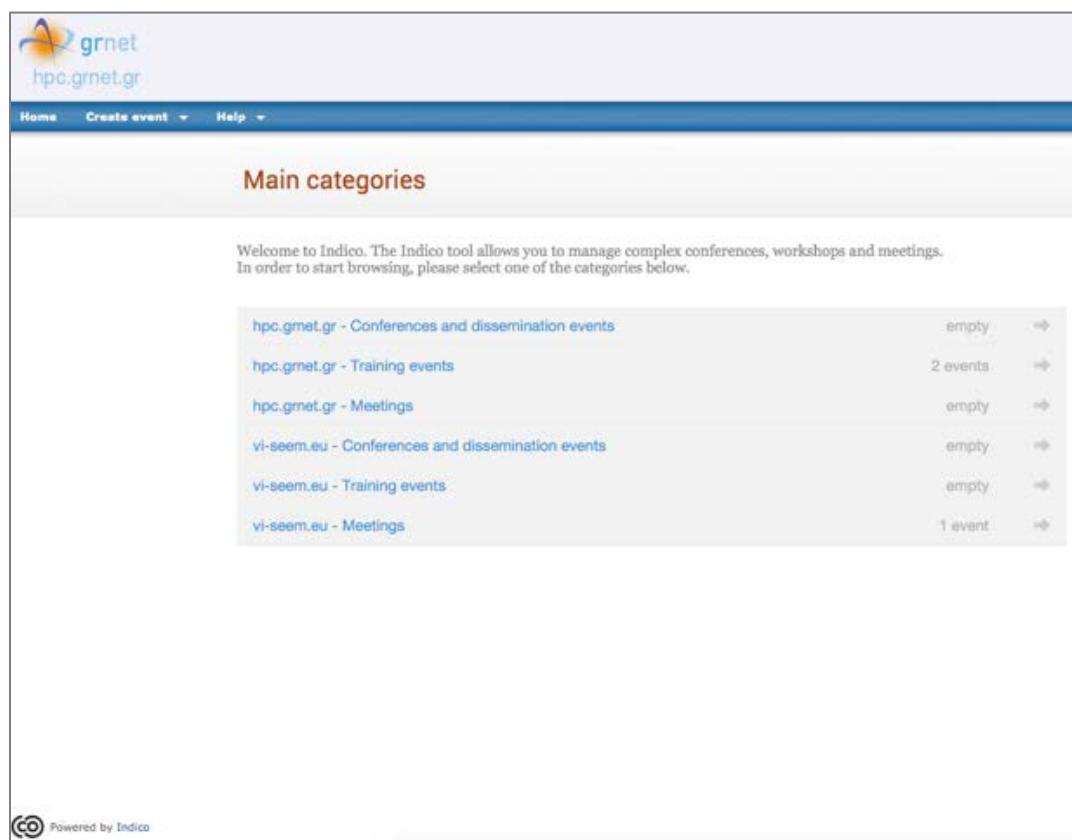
grnet
hpc.grnet.gr

Home Create event Help

Main categories

Welcome to Indico. The Indico tool allows you to manage complex conferences, workshops and meetings. In order to start browsing, please select one of the categories below.

| | |
|---|---|
| hpc.grnet.gr - Conferences and dissemination events | empty |
| hpc.grnet.gr - Training events | 2 events |
| hpc.grnet.gr - Meetings | empty |
| vi-seem.eu - Conferences and dissemination events | empty |
| vi-seem.eu - Training events | empty |
| vi-seem.eu - Meetings | 1 event |

Powered by Indico